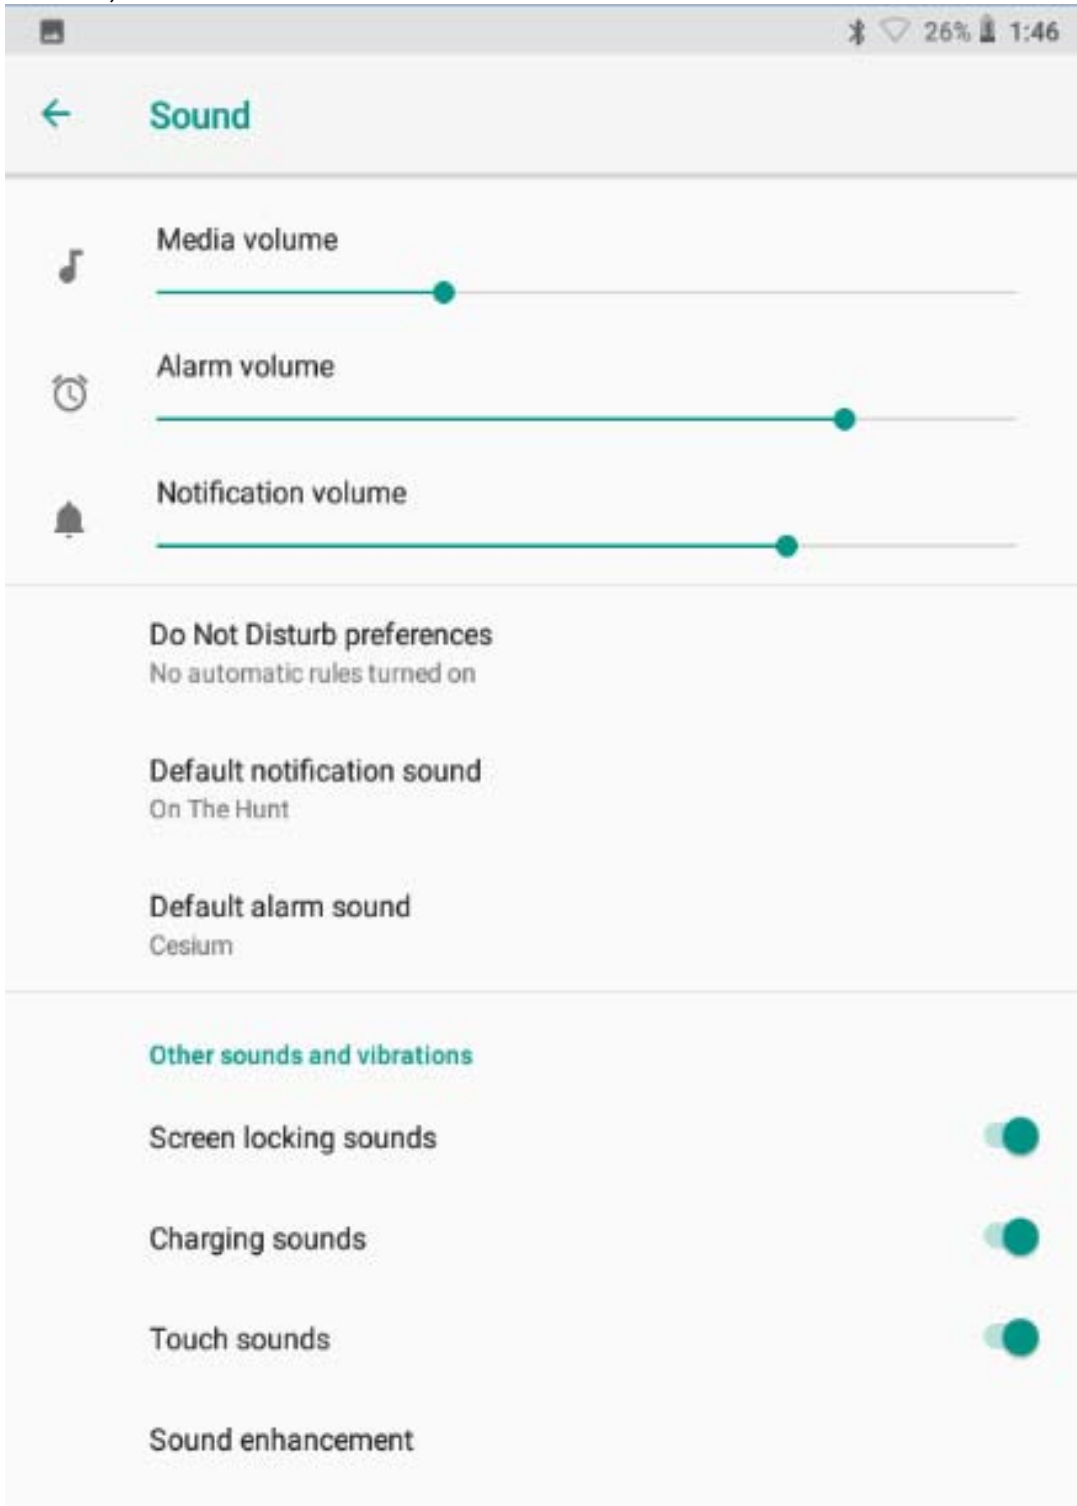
26% 1:46

Sound

Media volume

Alarm volume

Notification volume

Do Not Disturb preferences
No automatic rules turned on

Default notification sound
On The Hunt

Default alarm sound
Cesium

Other sounds and vibrations

Screen locking sounds

Charging sounds

Touch sounds

Sound enhancement